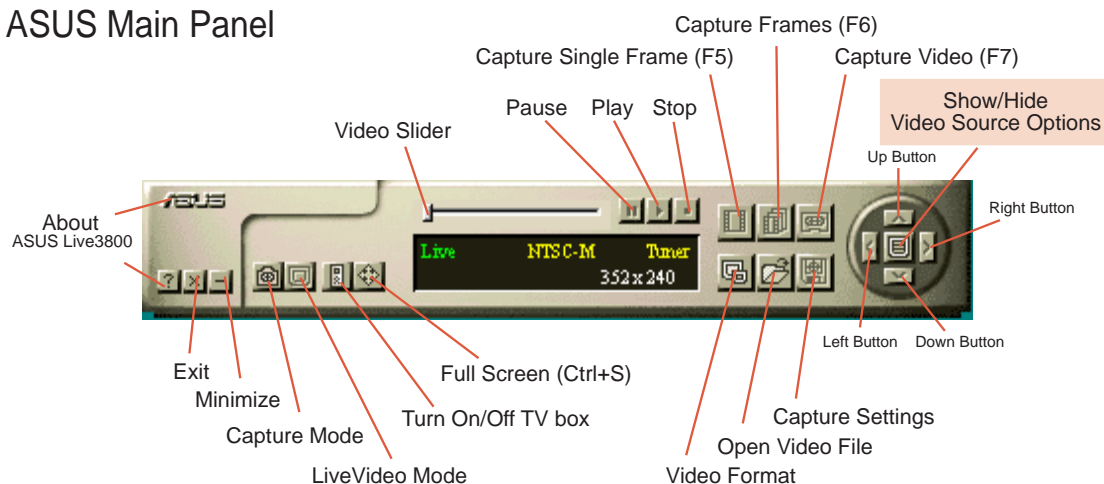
ASUS Main Panel

Capture Frames (F6)

Capture Single Frame (F5)

Capture Video (F7)

Pause

Play

Stop

Show/Hide Video Source Options

Video Slider

Up Button

Right Button

About ASUS Live3800

ASUS

Live

NTSC-M

Tuner

352x240

Left Button

Down Button

Exit

Minimize

Full Screen (Ctrl+S)

Turn On/Off TV box

Capture Settings

Capture Mode

Open Video File

LiveVideo Mode

Video Format